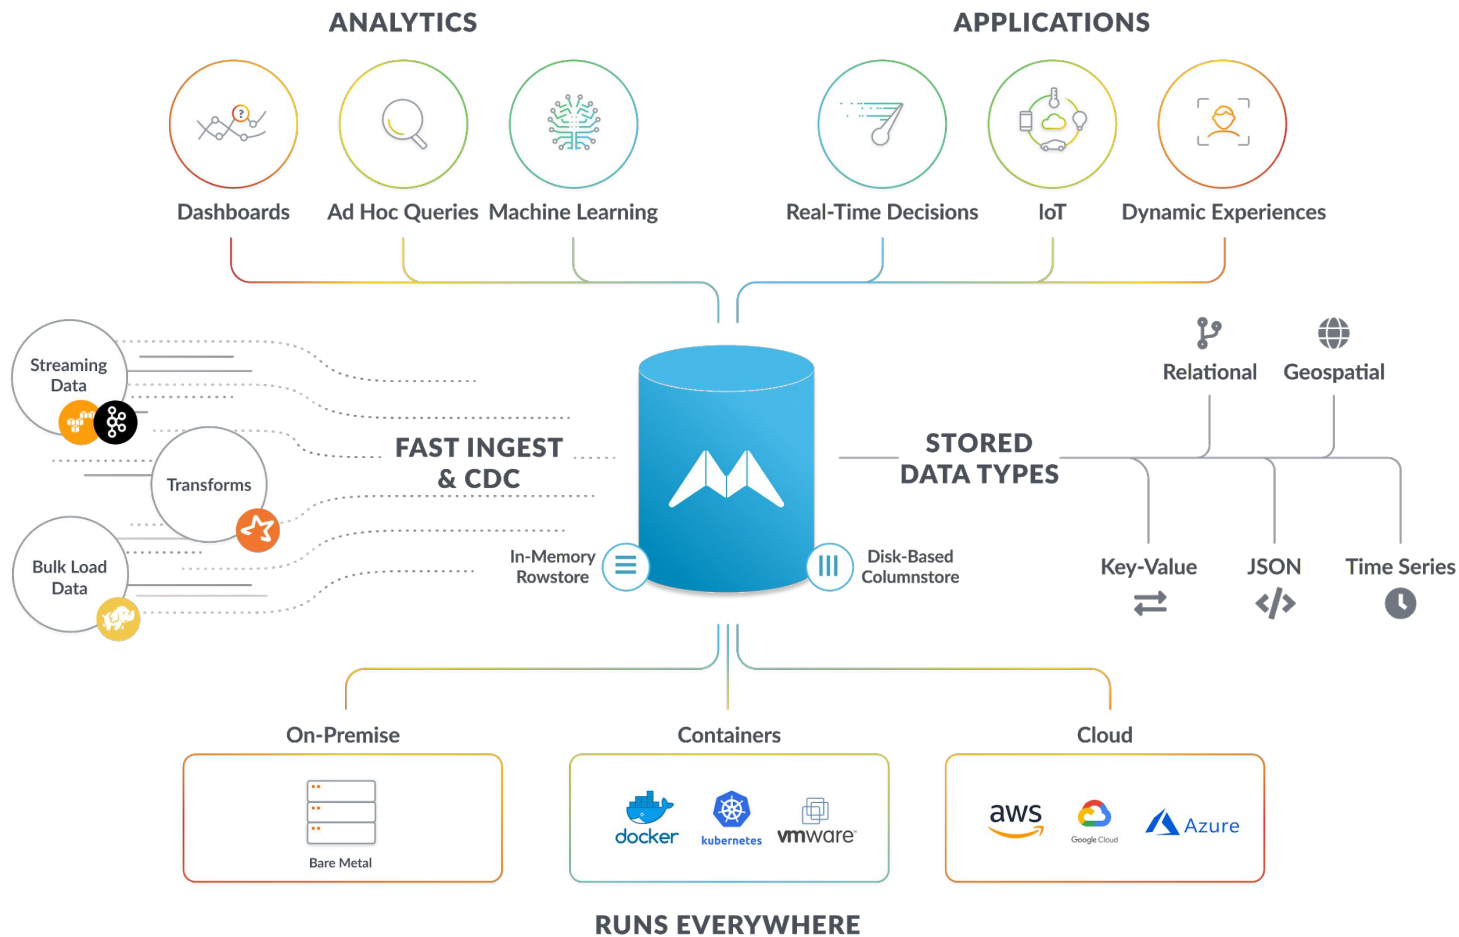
ANALYTICS

APPLICATIONS

Dashboards

Ad Hoc Queries

Machine Learning

Real-Time Decisions

IoT

Dynamic Experiences

Streaming Data

Transforms

Bulk Load Data

FAST INGEST & CDC

In-Memory Rowstore

Disk-Based Columnstore

Relational

Geospatial

STORED DATA TYPES

Key-Value

JSON

Time Series

On-Premise

Containers

Cloud

Bare Metal

docker

kubernetes

vmware

aws

Google Cloud

Azure

RUNS EVERYWHERE